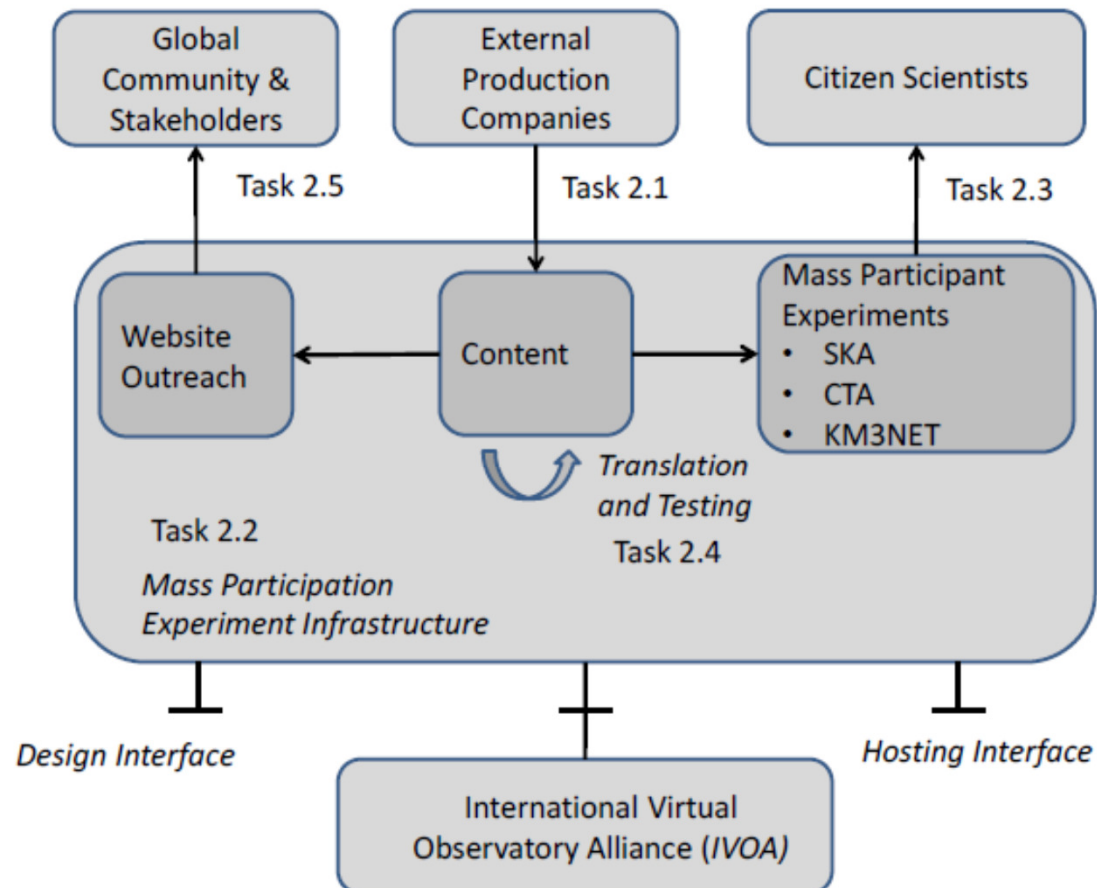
Global Community & Stakeholders

External Production Companies

Citizen Scientists

Task 2.5

Task 2.1

Task 2.3

Website Outreach

Content

Mass Participant Experiments
• SKA
• CTA
• KM3NET

Translation and Testing
Task 2.4

Task 2.2
Mass Participation Experiment Infrastructure

Design Interface

Hosting Interface

International Virtual Observatory Alliance (IVOA)